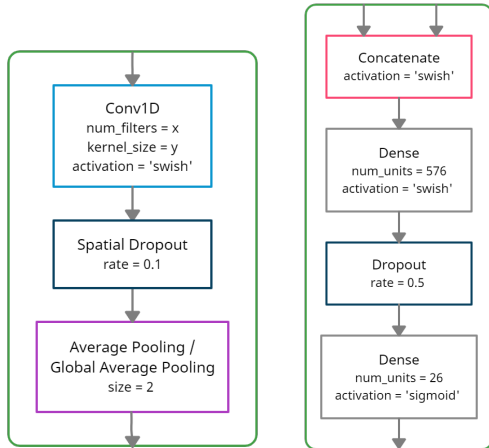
Conv1D
num_filters = x
kernel_size = y
activation = 'swish'

Spatial Dropout
rate = 0.1

Average Pooling /
Global Average Pooling
size = 2

Concatenate
activation = 'swish'

Dense
num_units = 576
activation = 'swish'

Dropout
rate = 0.5

Dense
num_units = 26
activation = 'sigmoid'